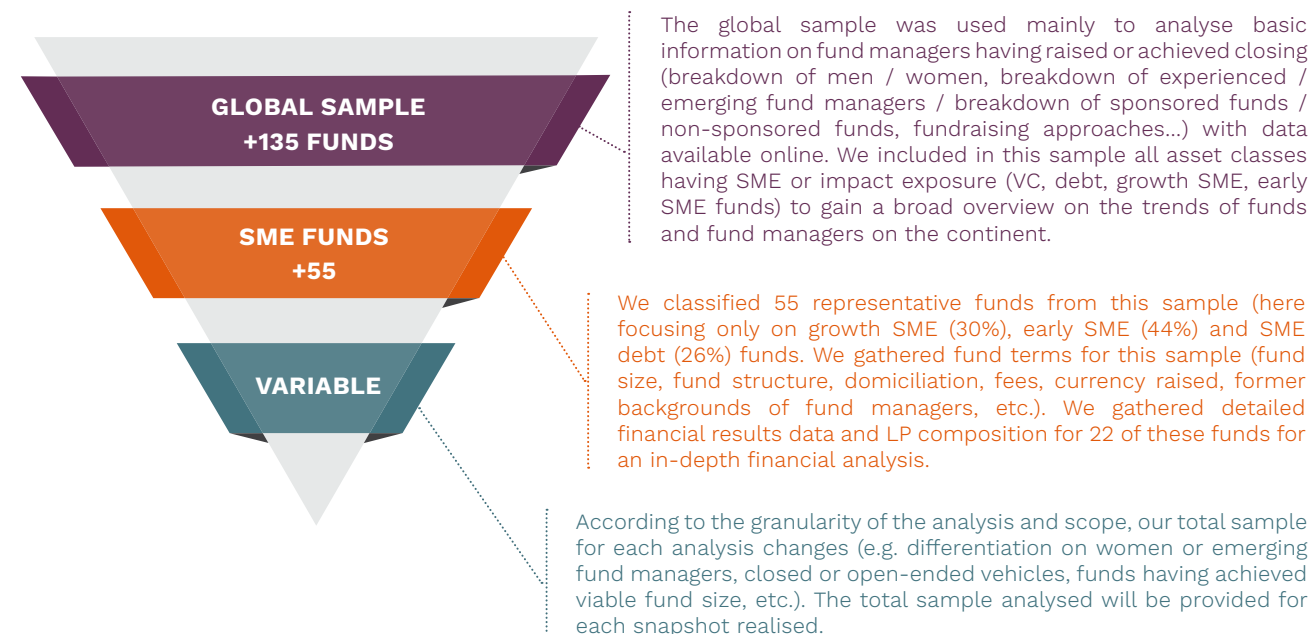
GLOBAL SAMPLE
+135 FUNDS

SME FUNDS
+55

VARIABLE

The global sample was used mainly to analyse basic information on fund managers having raised or achieved closing (breakdown of men / women, breakdown of experienced / emerging fund managers / breakdown of sponsored funds / non-sponsored funds, fundraising approaches...) with data available online. We included in this sample all asset classes having SME or impact exposure (VC, debt, growth SME, early SME funds) to gain a broad overview on the trends of funds and fund managers on the continent.

We classified 55 representative funds from this sample (here focusing only on growth SME (30%), early SME (44%) and SME debt (26%) funds. We gathered fund terms for this sample (fund size, fund structure, domiciliation, fees, currency raised, former backgrounds of fund managers, etc.). We gathered detailed financial results data and LP composition for 22 of these funds for an in-depth financial analysis.

According to the granularity of the analysis and scope, our total sample for each analysis changes (e.g. differentiation on women or emerging fund managers, closed or open-ended vehicles, funds having achieved viable fund size, etc.). The total sample analysed will be provided for each snapshot realised.